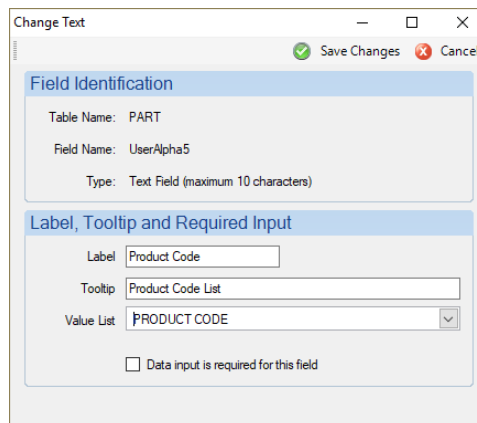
Change Text

Save Changes Cancel

Field Identification

Table Name: PART

Field Name: UserAlpha5

Type: Text Field (maximum 10 characters)

Label, Tooltip and Required Input

Label Product Code

Tooltip Product Code List

Value List PRODUCT CODE

Data input is required for this field